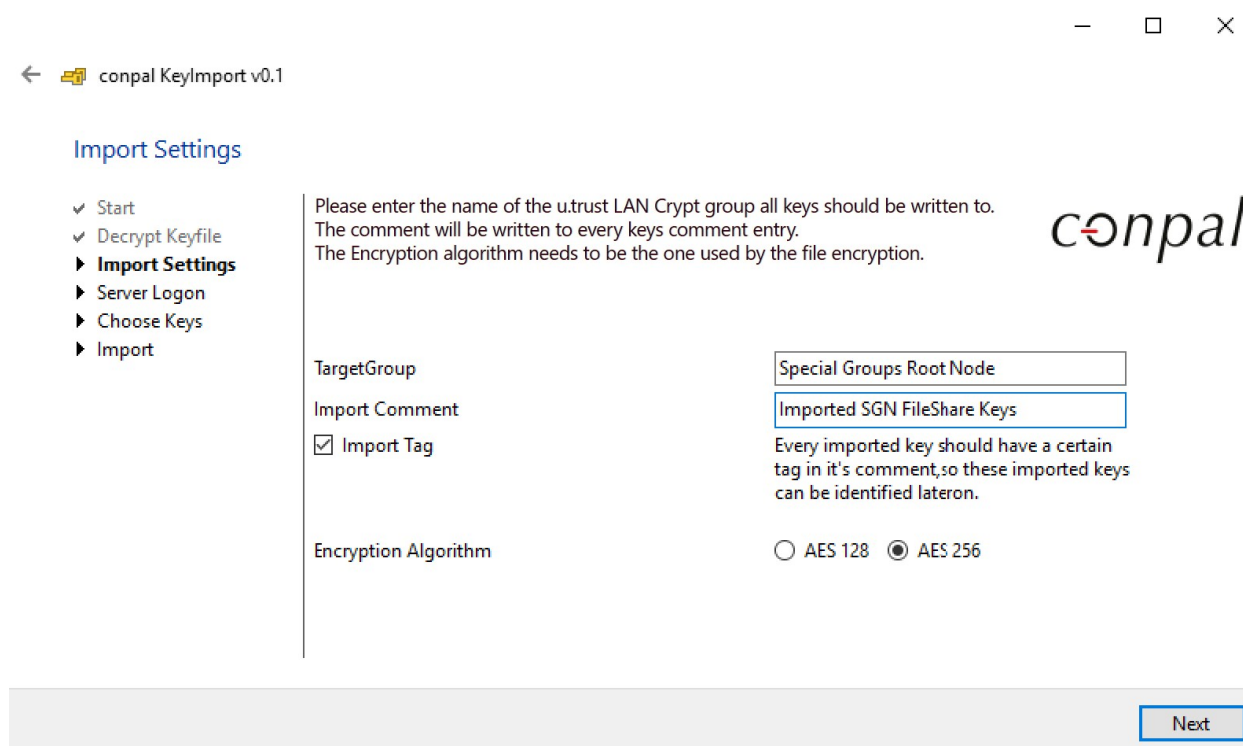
conpal KeyImport v0.1

Import Settings

Start
Decrypt Keyfile
Import Settings
Server Logon
Choose Keys
Import

Please enter the name of the u.trust LAN Crypt group all keys should be written to.
The comment will be written to every keys comment entry.
The Encryption algorithm needs to be the one used by the file encryption.

conpal

TargetGroup
Special Groups Root Node
Import Comment
Imported SGN FileShare Keys
Import Tag
Every imported key should have a certain tag in it's comment,so these imported keys can be identified lateron.

Encryption Algorithm
AES 128
AES 256

Next